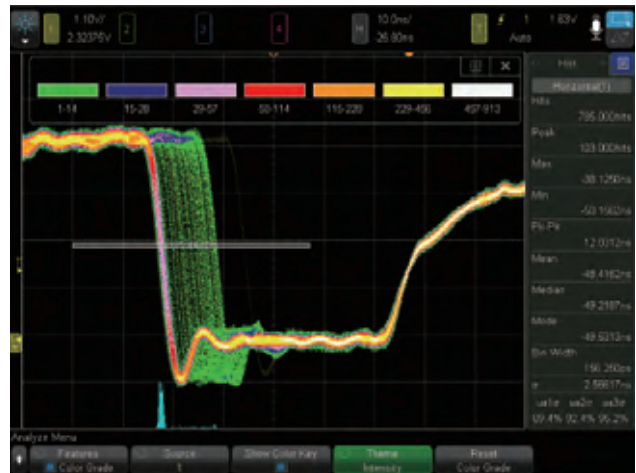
1.10V/
2.3276V
1
2
3
4
H
10.0ns/
26.80ns
T
1
Auto
1.63V

1-14
15-28
29-57
58-114
115-228
229-456
457-913

Hist
Horizontal(1)
Hits
785.000nhts
Peak
103.000hits
Max
-38.1250ns
Min
-50.1562ns
Pk-Pk
12.0312ns
Mean
-48.4162ns
Median
-49.2187ns
Mode
-49.5312ns
Bin Width
156.250ps
σ
2.59617ns
u±1σ u±2σ u±3σ
89.4% 92.4% 95.2%

Analyze Menu
Features
Color Grade
Source
1
Show Color Key
Theme
Intensity
Reset
Color Grade